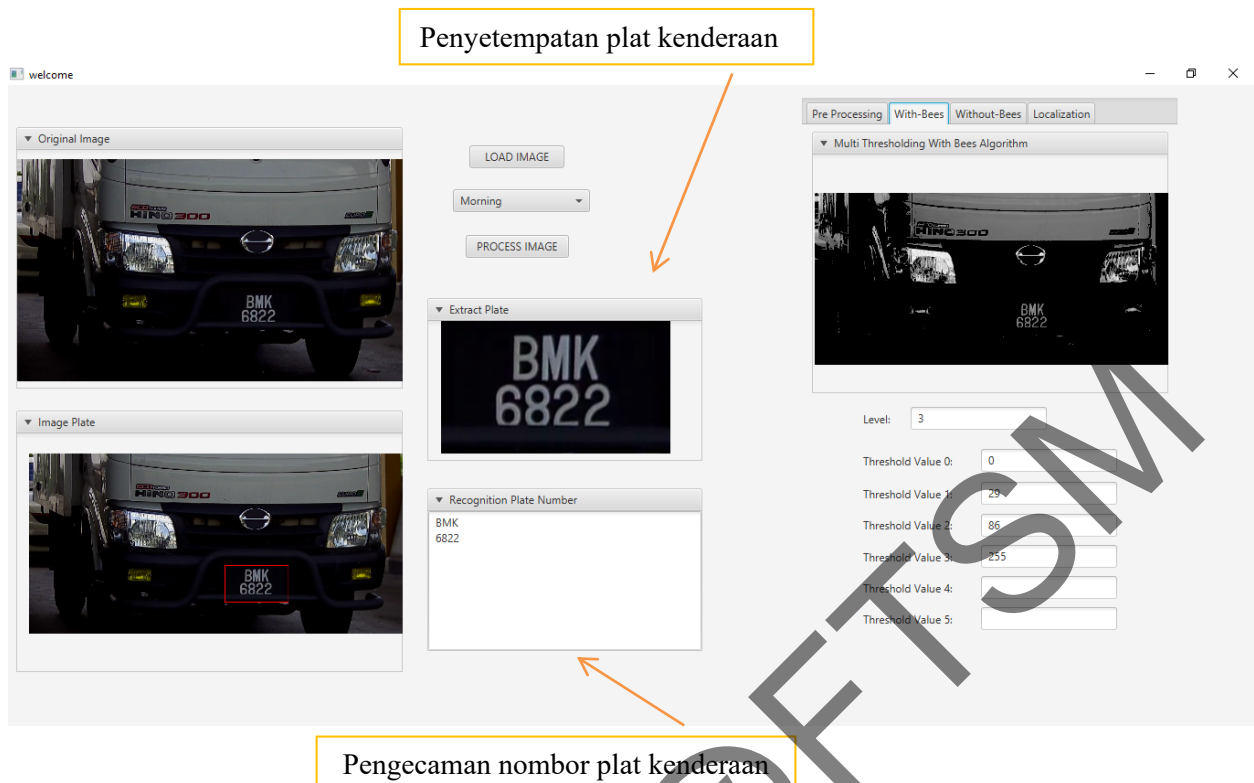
Penyetempatan plat kenderaan

welcome

Original Image

HINO 300

BMK
6822

Image Plate

HINO 300

BMK
6822

LOAD IMAGE

Morning

PROCESS IMAGE

Extract Plate

BMK
6822

Recognition Plate Number

BMK
6822

Pre Processing | With-Bees | Without-Bees | Localization

Multi Thresholding With Bees Algorithm

HINO 300

BMK
6822

Level: 3

Threshold Value 0: 0

Threshold Value 1: 29

Threshold Value 2: 86

Threshold Value 3: 255

Threshold Value 4:

Threshold Value 5:

Pengecaman nombor plat kenderaan

UTSM